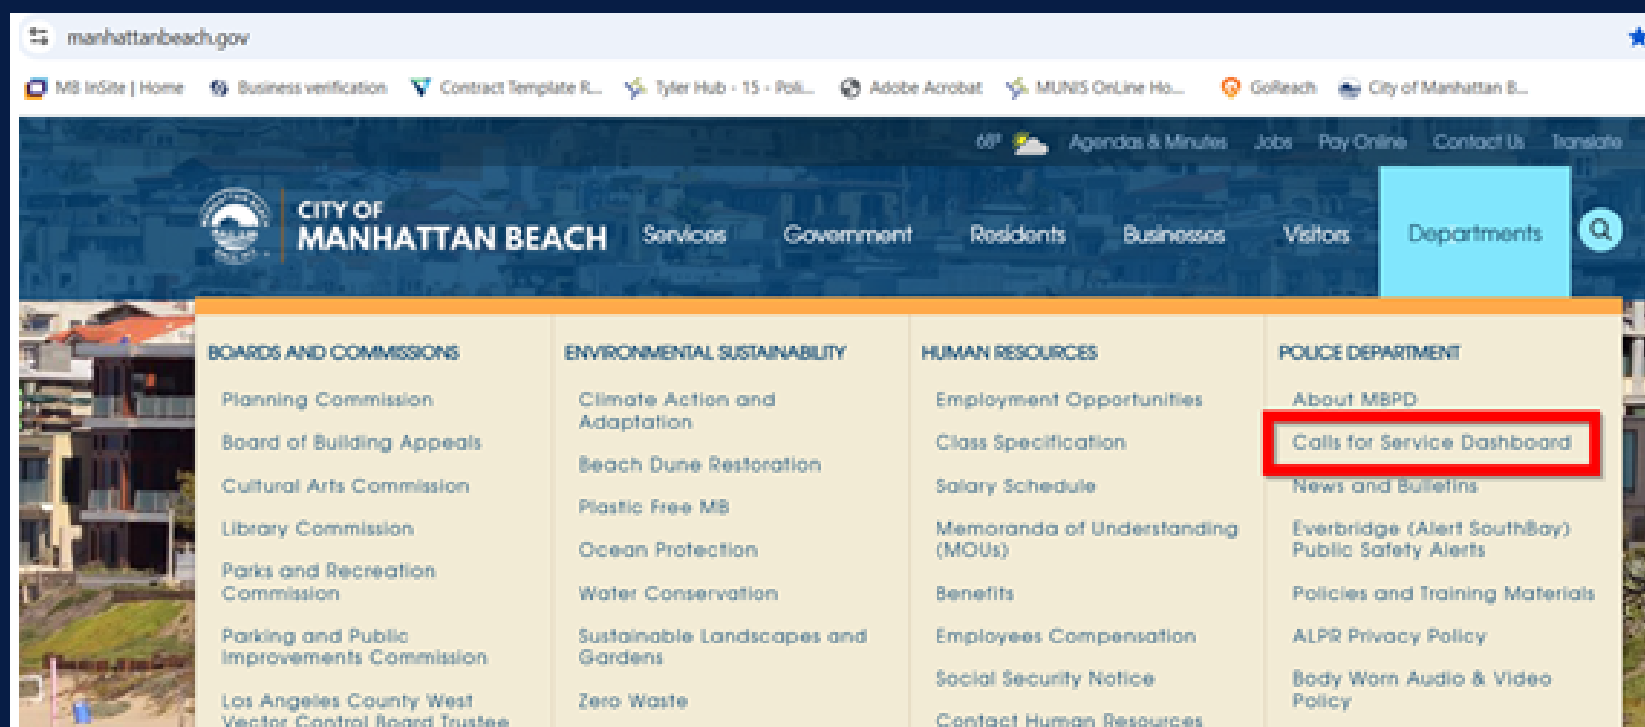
manhattanbeach.gov

MB InSite | Home Business verification Contract Template R... Tyler Hub - 15 - Poli... Adobe Acrobat MUNIS OnLine Ho... GoReach City of Manhattan B...

68° Agendas & Minutes Jobs Pay Online Contact Us Translate

CITY OF MANHATTAN BEACH Services Government Residents Businesses Visitors Departments

BOARDS AND COMMISSIONS
Planning Commission
Board of Building Appeals
Cultural Arts Commission
Library Commission
Parks and Recreation Commission
Parking and Public Improvements Commission
Los Angeles County West Vector Control Board Trustee

ENVIRONMENTAL SUSTAINABILITY
Climate Action and Adaptation
Beach Dune Restoration
Plastic Free MB
Ocean Protection
Water Conservation
Sustainable Landscapes and Gardens
Zero Waste

HUMAN RESOURCES
Employment Opportunities
Class Specification
Salary Schedule
Memoranda of Understanding (MOUs)
Benefits
Employees Compensation
Social Security Notice
Contact Human Resources

POLICE DEPARTMENT
About MBPD
Calls for Service Dashboard
News and Bulletins
Everbridge (Alert SouthBay) Public Safety Alerts
Policies and Training Materials
ALPR Privacy Policy
Body Worn Audio & Video Policy